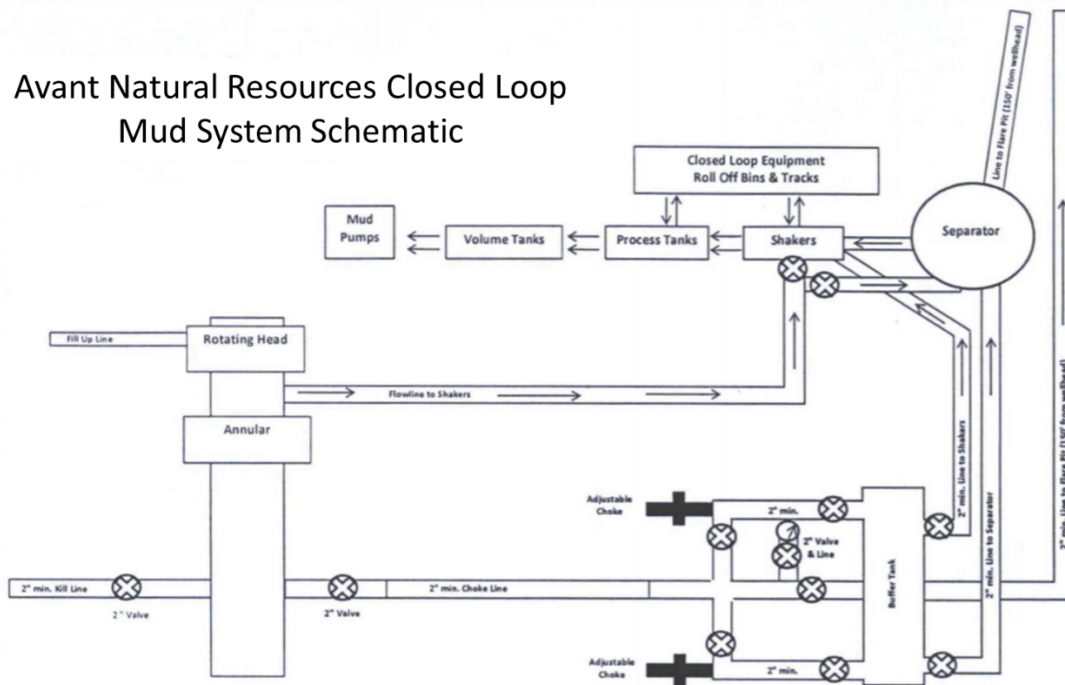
Avant Natural Resources Closed Loop Mud System Schematic

Closed Loop Equipment
Roll Off Bins & Tracks

Line to Flare Pit (150' from wellhead)

Mud Pumps

Volume Tanks

Process Tanks

Shakers

Separator

Fill Up Line

Rotating Head

Flowline to Shakers

Annular

2" min. Line to Shakers

2" min. Line to Separator

2" min. Line to Flare Pit (150' from wellhead)

Adjustable Choke

2" min.

2" Valve & Line

Buffer Tank

2" min. Kill Line

2" Valve

2" Valve

2" min. Choke Line

Adjustable Choke

2" min.